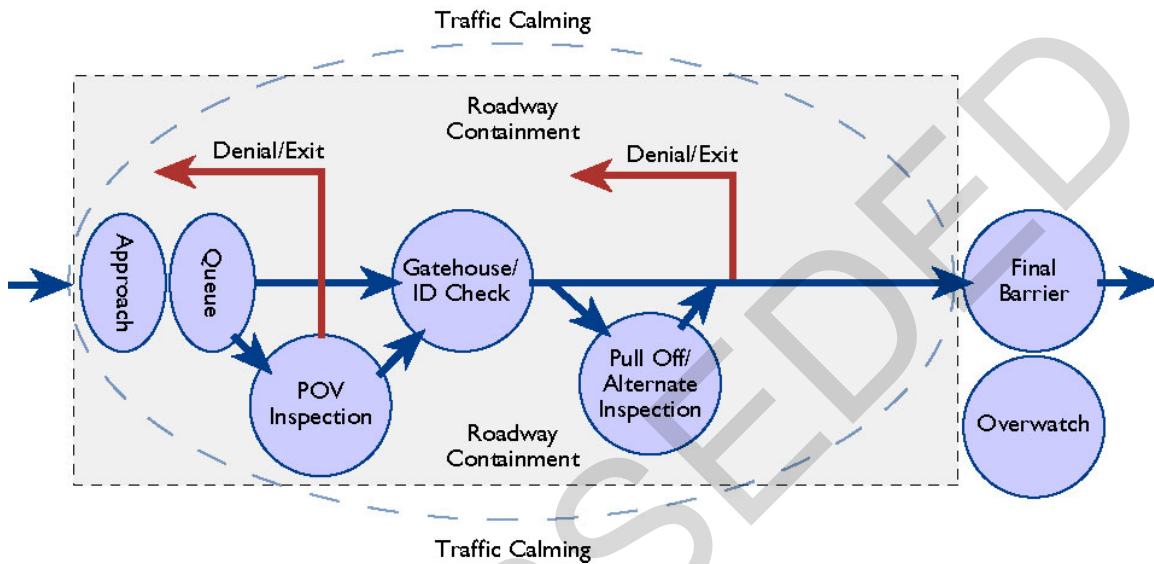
Traffic Calming

Roadway Containment

Denial/Exit

Denial/Exit

Approach

Queue

Gatehouse/ ID Check

Final Barrier

POV Inspection

Pull Off/ Alternate Inspection

Overwatch

Roadway Containment

Traffic Calming

SEDED